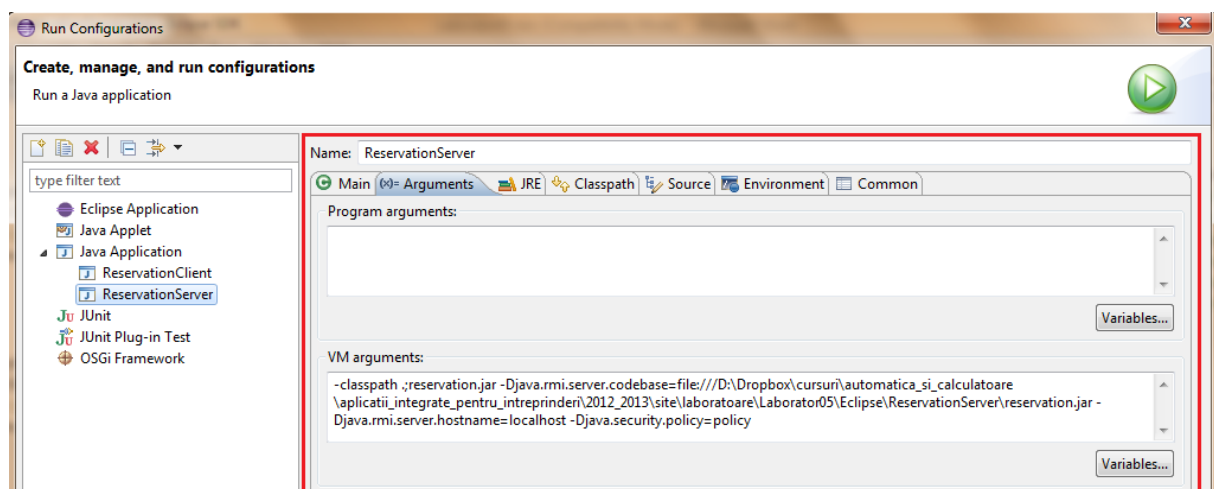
Run Configurations

Create, manage, and run configurations

Run a Java application

type filter text

Eclipse Application
Java Applet
Java Application
ReservationClient
ReservationServer
JUnit
JUnit Plug-in Test
OSGi Framework

Name: ReservationServer

Main (x)= Arguments JRE Classpath Source Environment Common

Program arguments:

Variables...

VM arguments:

-classpath .;reservation.jar -Djava.rmi.server.codebase=file:///D:\Dropbox\cursuri\automatica_si_calculatoare\aplicatii_integrate_pentru_intreprinderi\2012_2013\site\laboratoare\Laborator05\Eclipse\ReservationServer\reservation.jar -Djava.rmi.server.hostname=localhost -Djava.security.policy=policy

Variables...